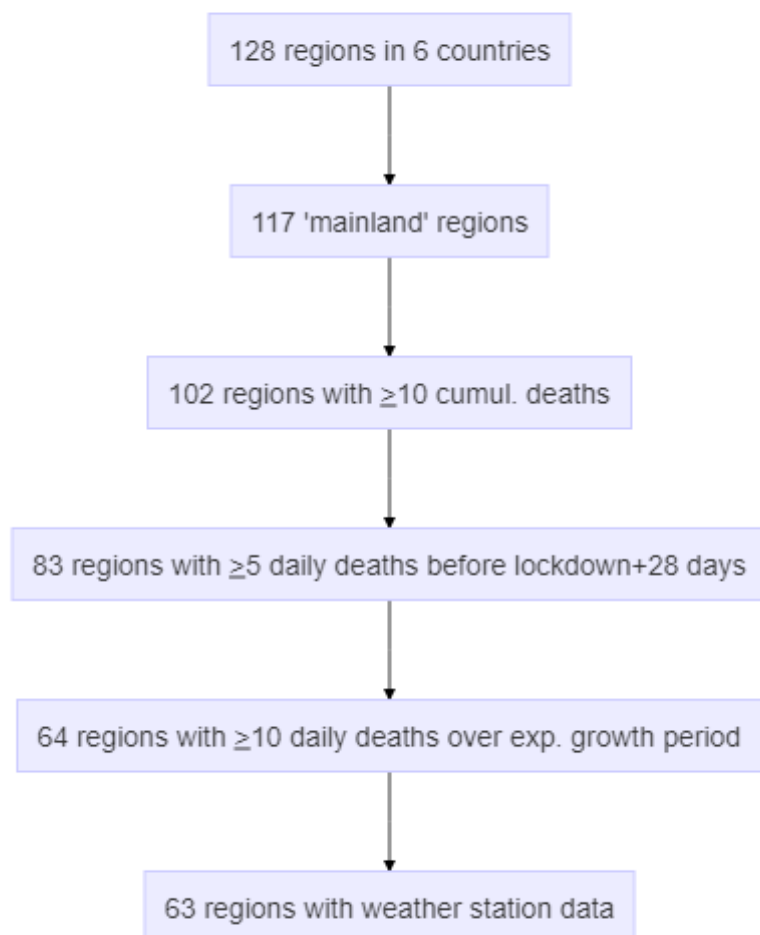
128 regions in 6 countries

117 'mainland' regions

102 regions with $\geq$10 cumul. deaths

83 regions with $\geq$5 daily deaths before lockdown+28 days

64 regions with $\geq$10 daily deaths over exp. growth period

63 regions with weather station data